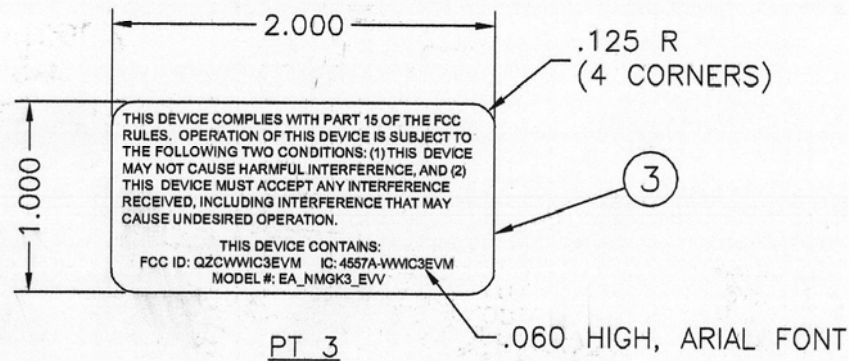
2.000

.125 R
(4 CORNERS)

1.000

THIS DEVICE COMPLIES WITH PART 15 OF THE FCC RULES. OPERATION OF THIS DEVICE IS SUBJECT TO THE FOLLOWING TWO CONDITIONS: (1) THIS DEVICE MAY NOT CAUSE HARMFUL INTERFERENCE, AND (2) THIS DEVICE MUST ACCEPT ANY INTERFERENCE RECEIVED, INCLUDING INTERFERENCE THAT MAY CAUSE UNDESIRED OPERATION.

THIS DEVICE CONTAINS:
FCC ID: QZCWWIC3EVM IC: 4557A-WWIC3EVM
MODEL #: EA_NMGK3_EVV

3

PT 3

.060 HIGH, ARIAL FONT